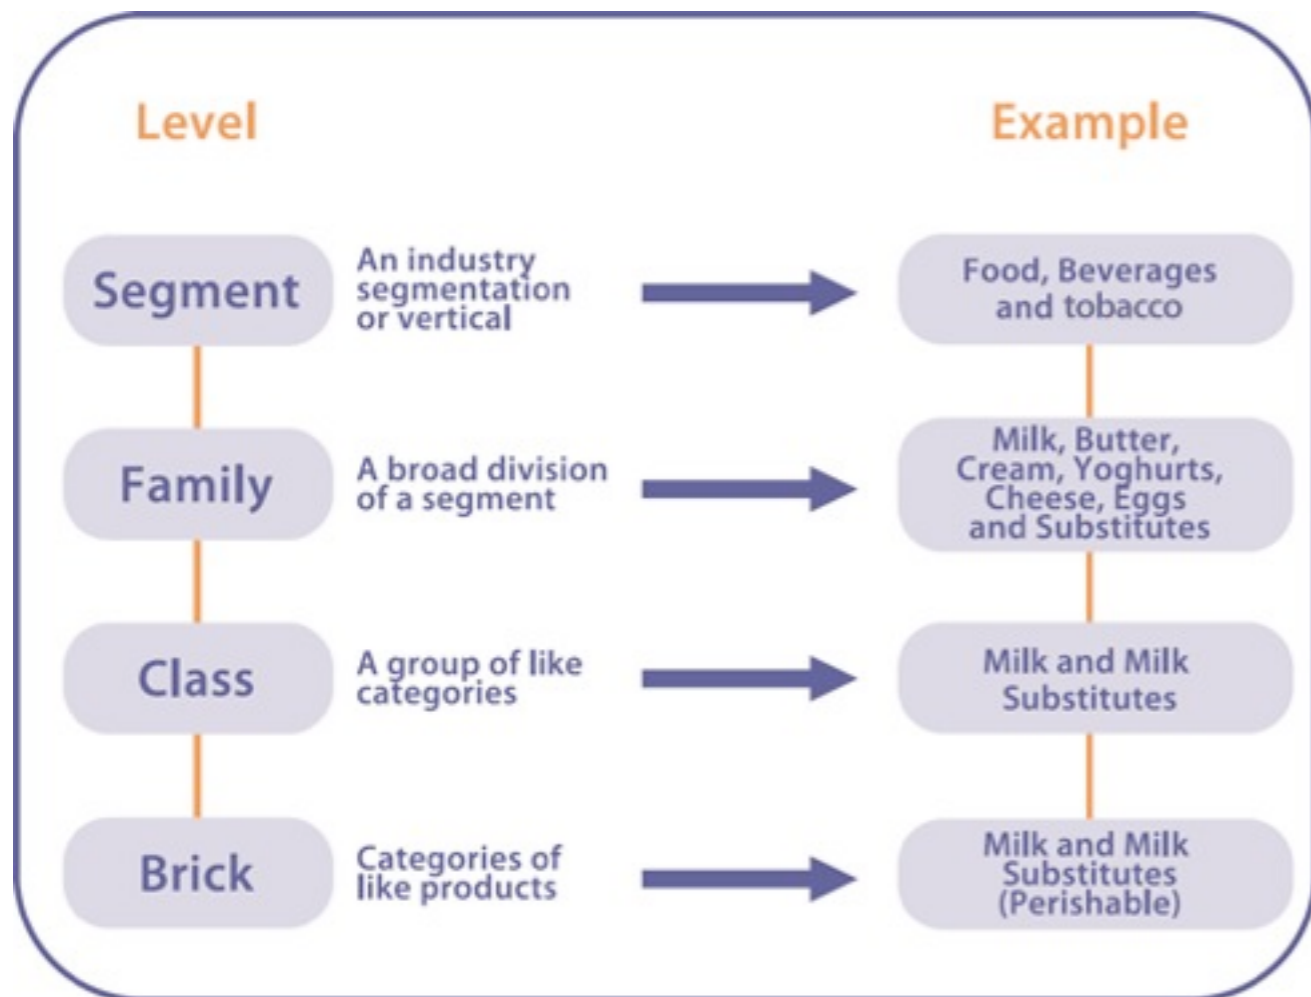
Level

Example

Segment

An industry segmentation or vertical

Food, Beverages and tobacco

Family

A broad division of a segment

Milk, Butter, Cream, Yoghurts, Cheese, Eggs and Substitutes

Class

A group of like categories

Milk and Milk Substitutes

Brick

Categories of like products

Milk and Milk Substitutes (Perishable)